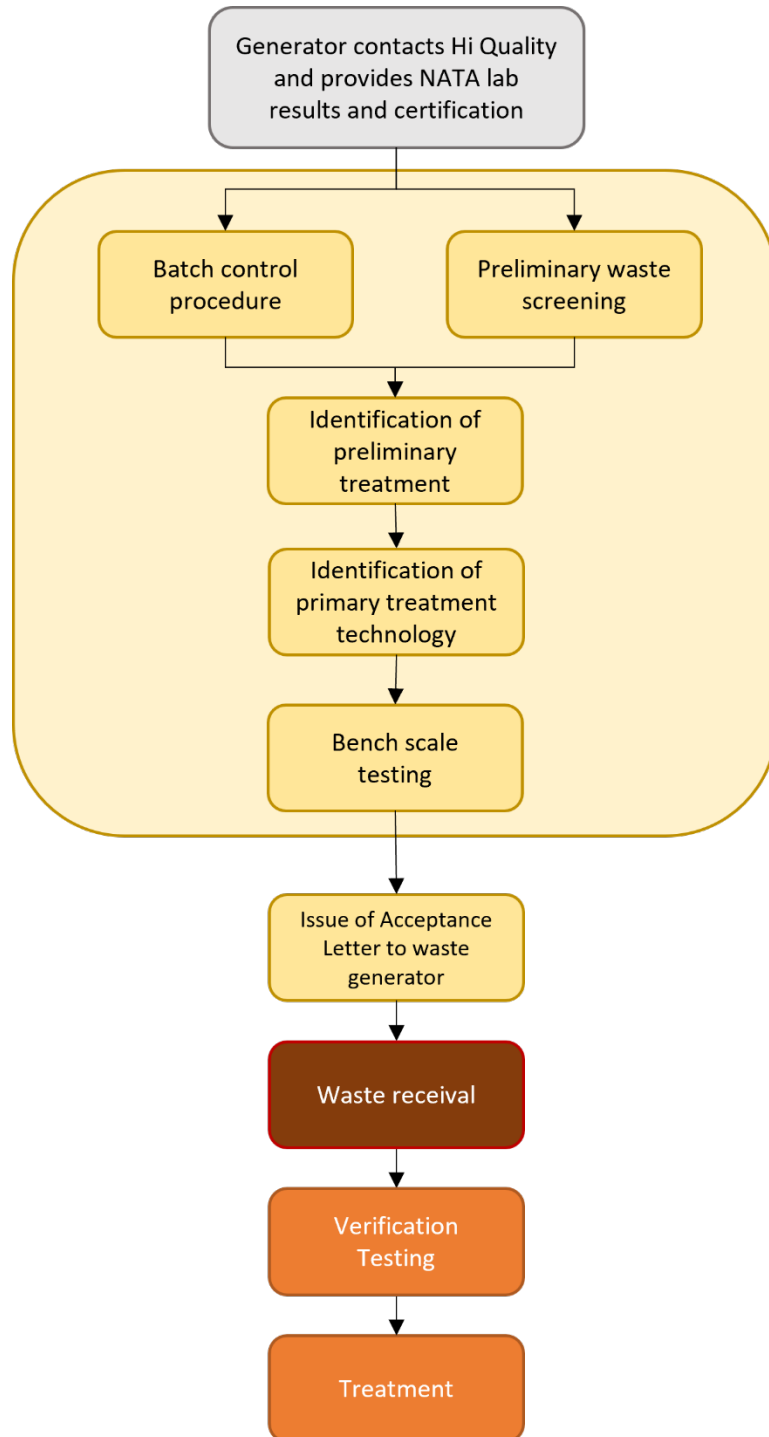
Generator contacts Hi Quality and provides NATA lab results and certification

Batch control procedure

Preliminary waste screening

Identification of preliminary treatment

Identification of primary treatment technology

Bench scale testing

Issue of Acceptance Letter to waste generator

Waste receival

Verification Testing

Treatment